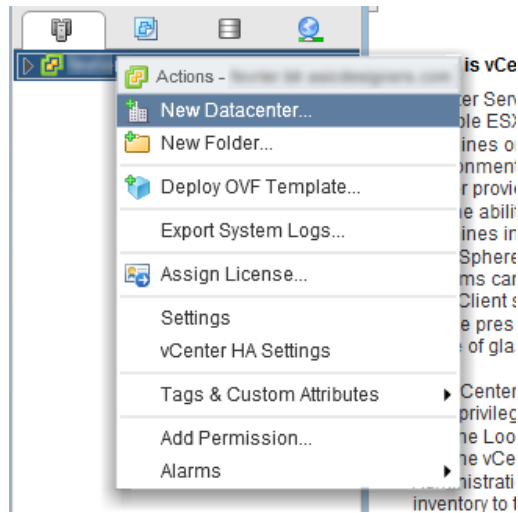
Actions - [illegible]

New Datacenter...

New Folder...

Deploy OVF Template...

Export System Logs...

Assign License...

Settings

vCenter HA Settings

Tags & Custom Attributes

Add Permission...

Alarms

is vCe

er Serv
ble ESX
ines o
onment
r provi
e abilit
ines in
Sphere
ms car
Client s
e pres
of gla

Center
privileg
ne Loo
ne vCe
inventory to t